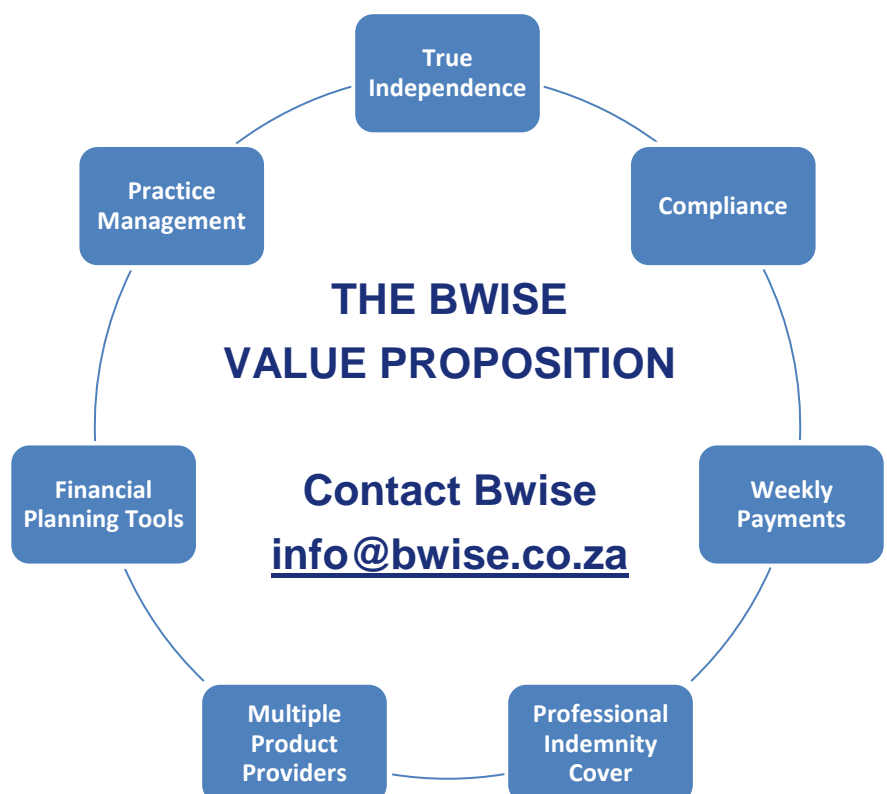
True Independence

Compliance

Weekly Payments

Professional Indemnity Cover

Multiple Product Providers

Financial Planning Tools

Practice Management

THE BWISE VALUE PROPOSITION

Contact Bwise

info@bwise.co.za